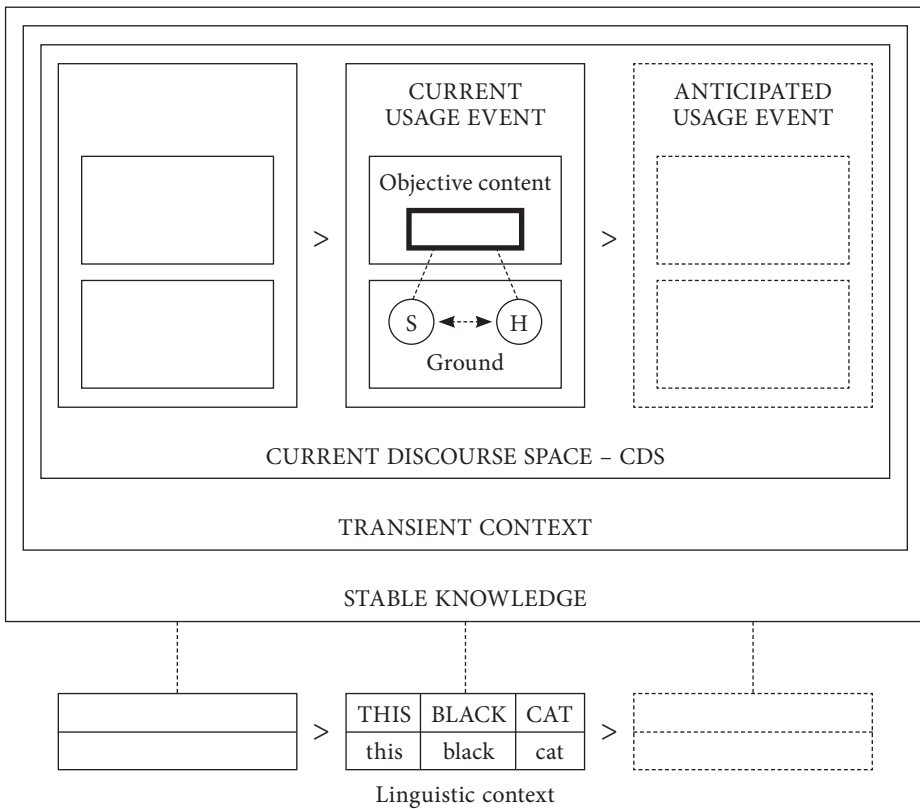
CURRENT USAGE EVENT

Objective content

>

>

S

H

Ground

ANTICIPATED USAGE EVENT

CURRENT DISCOURSE SPACE – CDS

TRANSIENT CONTEXT

STABLE KNOWLEDGE

>

| THIS | BLACK | CAT |
|---|---|---|
| this | black | cat |

>

Linguistic context